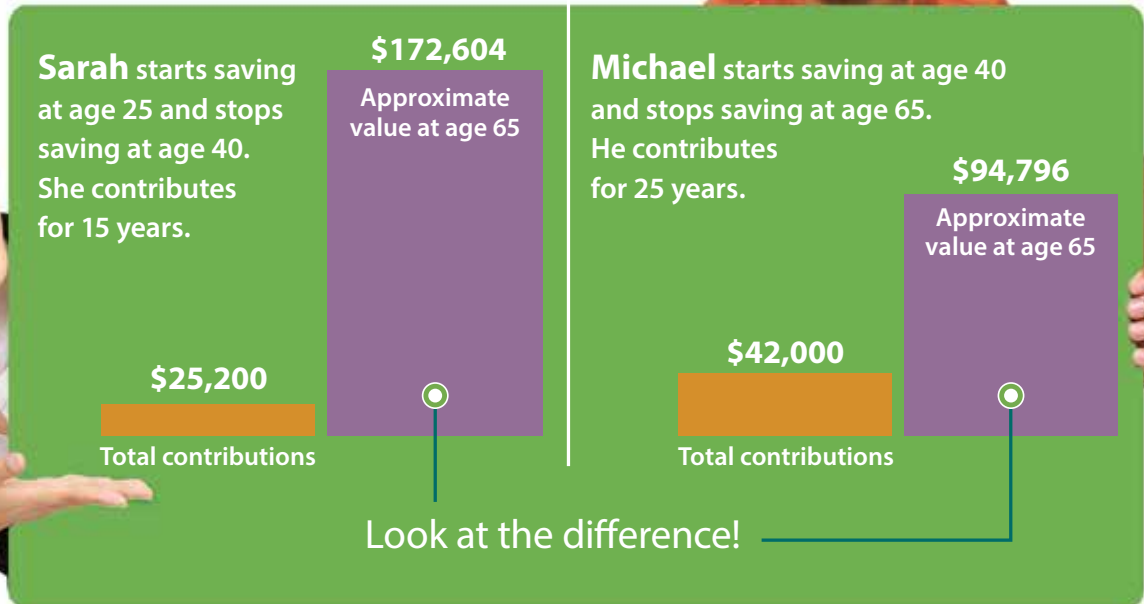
Sarah starts saving at age 25 and stops saving at age 40. She contributes for 15 years.

$172,604

Approximate value at age 65

$25,200

Total contributions

Michael starts saving at age 40 and stops saving at age 65. He contributes for 25 years.

$94,796

Approximate value at age 65

$42,000

Total contributions

Look at the difference!